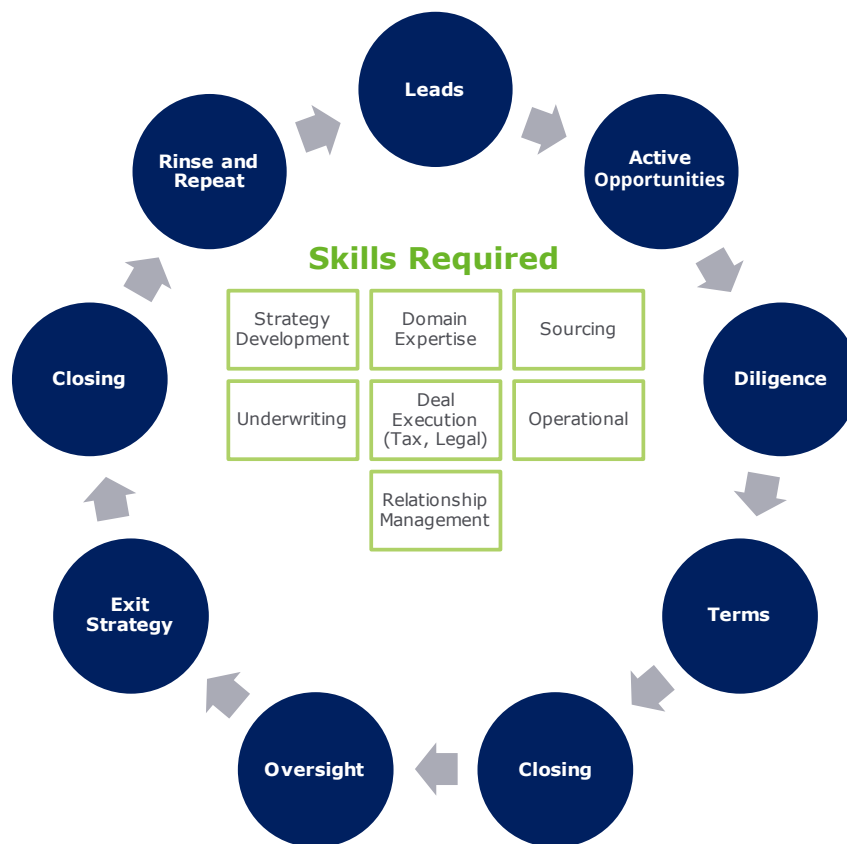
Leads

Active Opportunities

Diligence

Terms

Closing

Oversight

Exit Strategy

Closing

Rinse and Repeat

Skills Required

| Strategy Development | Domain Expertise | Sourcing |
|---|---|---|
| Underwriting | Deal Execution (Tax, Legal) | Operational |
| | Relationship Management | |